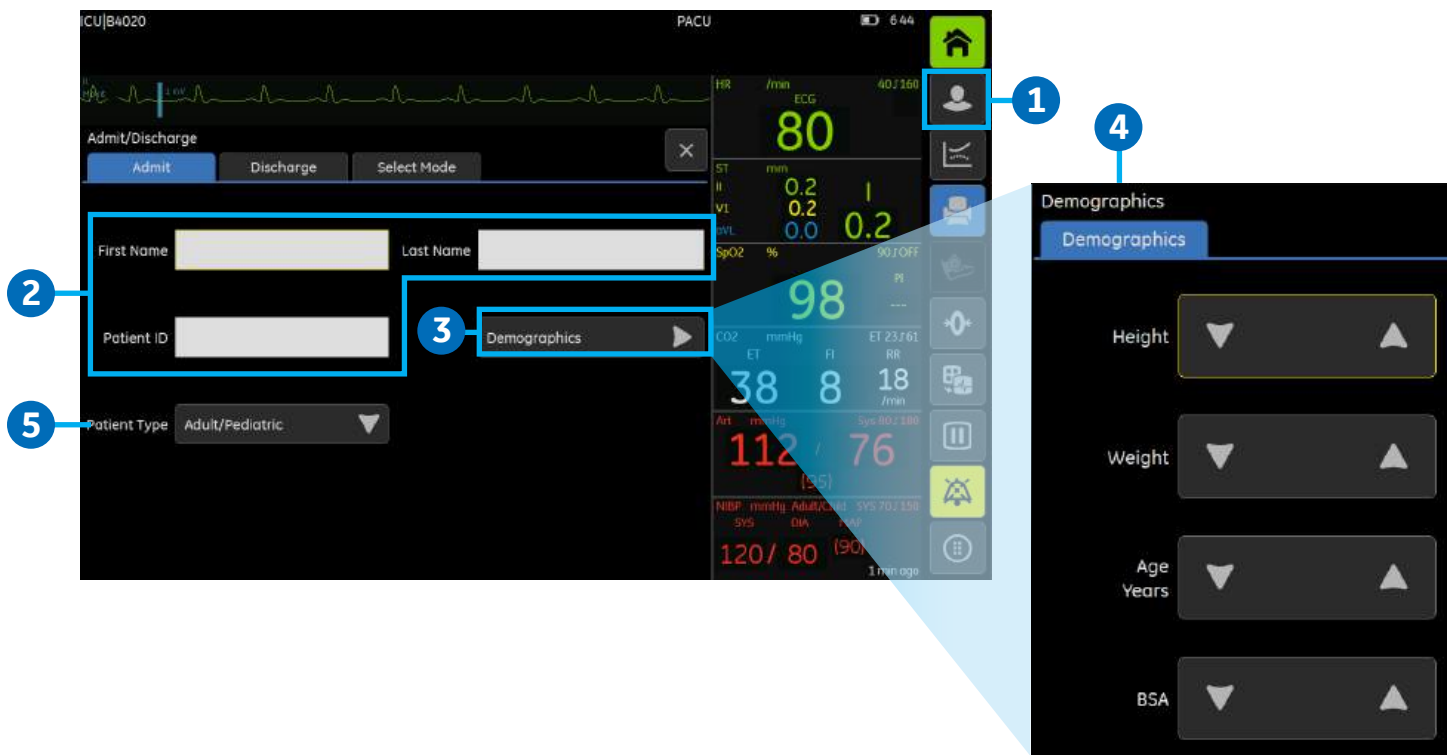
ICU|B4020

PACU

6:44

II

1 mV

Admit/Discharge

Admit

Discharge

Select Mode

First Name

Last Name

Patient ID

Demographics

Patient Type

Adult/Pediatric

HR /min 40 / 160
ECG
80

ST mm
II 0.2
V1 0.2
aVL 0.0
0.2

SpO2 % 90 / OFF
PI
98
---

CO2 mmHg ET 23 / 61
ET FI RR
38 8 18
/min

Art mmHg Sys 80 / 180
112 / 76
(95)

NIBP mmHg Adult/Card SYS 70 / 150
SYS DIA MAP
120/ 80 (90)
1 min ago

1

2

3

4

5

Demographics

Demographics

Height

Weight

Age
Years

BSA